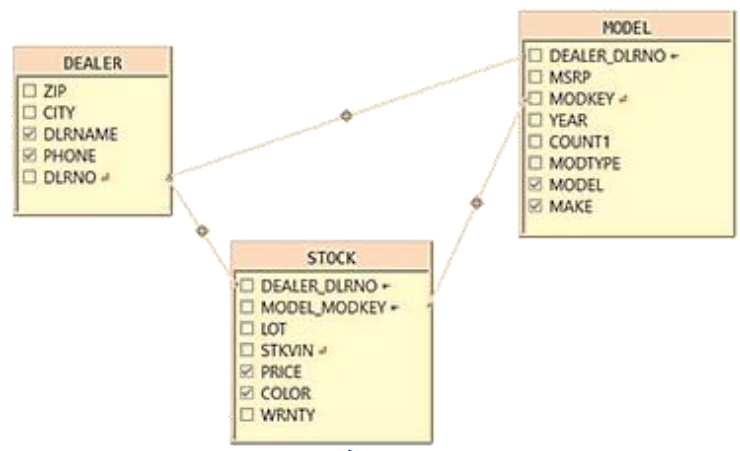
DEALER
☐ ZIP
☐ CITY
☑ DLRNAME
☑ PHONE
☐ DLRNO

MODEL
☐ DEALER_DLRNO
☐ MSRP
☐ MODKEY
☐ YEAR
☐ COUNT1
☐ MODTYPE
☑ MODEL
☑ MAKE

STOCK
☐ DEALER_DLRNO
☐ MODEL_MODKEY
☐ LOT
☐ STKVIN
☑ PRICE
☑ COLOR
☐ WRNTY